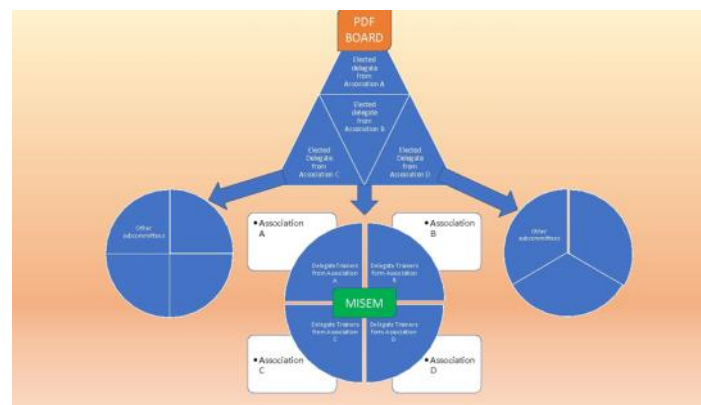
PDF BOARD

Elected delegate from Association A

Elected delegate from Association B

Elected Delegate from Association C

Elected Delegate from Association D

Other subcommittees

• Association A

• Association B

Other subcommittees

Delegate Trainers from Association A

Delegate Trainers from Association B

MISEM

Delegate Trainers from Association C

Delegate Trainers from Association D

• Association C

• Association D